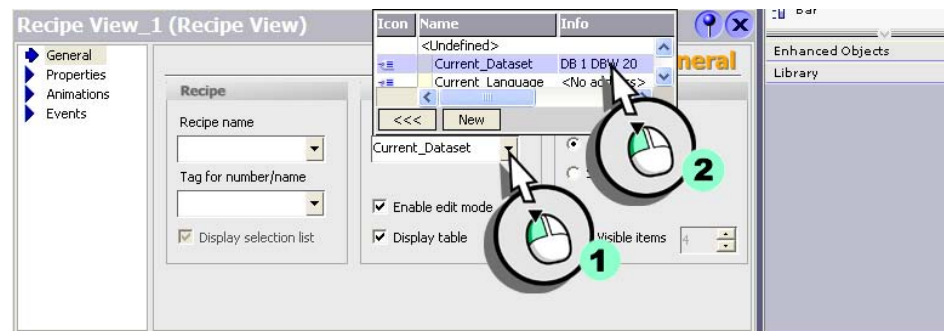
Recipe View_1 (Recipe View)

General
Properties
Animations
Events

Recipe
Recipe name
Tag for number/name
Display selection list

| Icon | Name | Info |
|---|---|---|
| | <Undefined> | |
| | Current_Dataset | DB 1 DBW 20 |
| | Current_Language | <No address> |

<<<
New

neral

Current_Dataset
Enable edit mode
Display table
Visible items
4

1
2

Bar
Enhanced Objects
Library